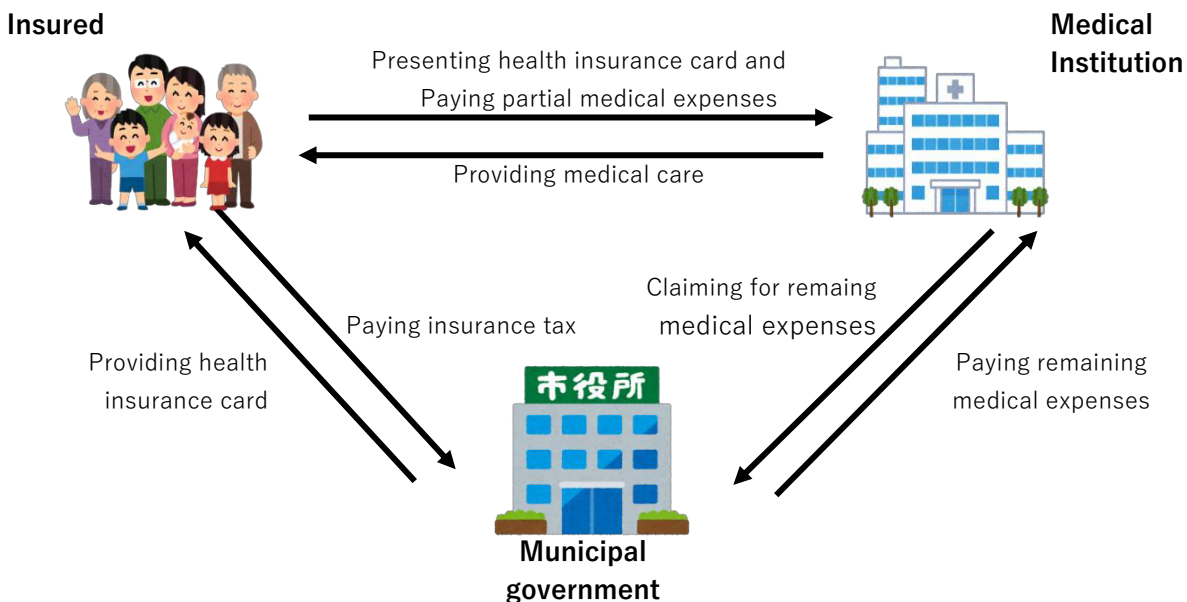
Insured

Medical Institution

Presenting health insurance card and Paying partial medical expenses

Providing medical care

Claiming for remaing medical expenses

Paying insurance tax

Providing health insurance card

Paying remaining medical expenses

市役所

Municipal government